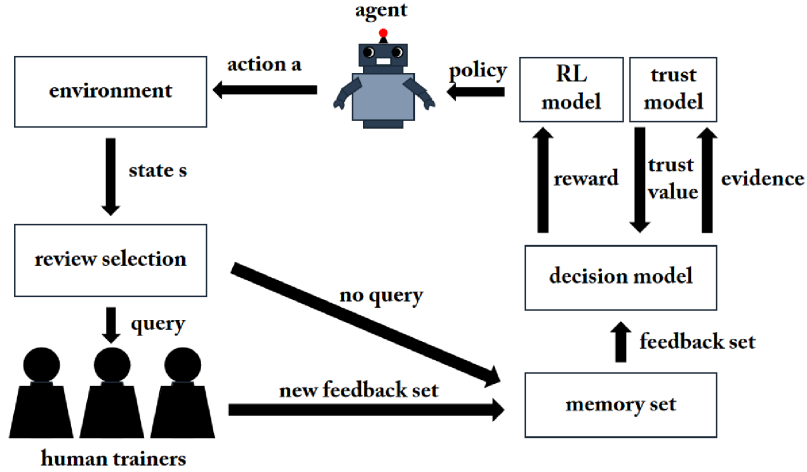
agent

action a

environment

policy

RL model

trust model

state s

reward

trust value

evidence

review selection

decision model

no query

query

feedback set

new feedback set

memory set

human trainers